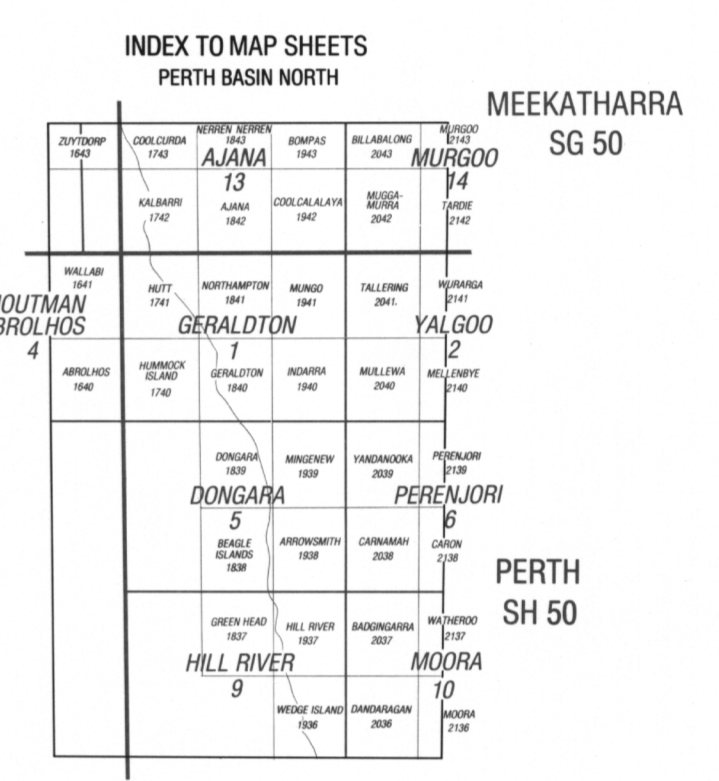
INDEX TO MAP SHEETS
PERTH BASIN NORTH

MEEKATHARRA
SG 50

ZUYTDORP
1643

COOLCURDA
1743

NERREN NERREN
1843

BOMPAS
1943

BILLABALONG
2043

MURGOO
2143

AJANA
13

MURGOO
14

KALBARRI
1742

AJANA
1842

COOLCALALAYA
1942

MUGGA-MURRA
2042

TARDIE
2142

WALLABI
1641

HUTT
1741

NORTHAMPTON
1841

MUNGO
1941

TALLERING
2041.

WURARGA
2141

HOUTMAN
ABROLHOS
4

GERALDTON
1

YALGOO
2

ABROLHOS
1640

HUMMOCK
ISLAND
1740

GERALDTON
1840

INDARRA
1940

MULLEWA
2040

MELLENBYE
2140

DONGARA
1839

MINGENEW
1939

YANDANOOKA
2039

PERENJORI
2139

DONGARA
5

PERENJORI
6

BEAGLE
ISLANDS
1838

ARROWSMITH
1938

CARNAMAH
2038

CARON
2138

PERTH
SH 50

GREEN HEAD
1837

HILL RIVER
1937

BADGINGARRA
2037

WATHEROO
2137

HILL RIVER
9

MOORA
10

WEDGE ISLAND
1936

DANDARAGAN
2036

MOORA
2136